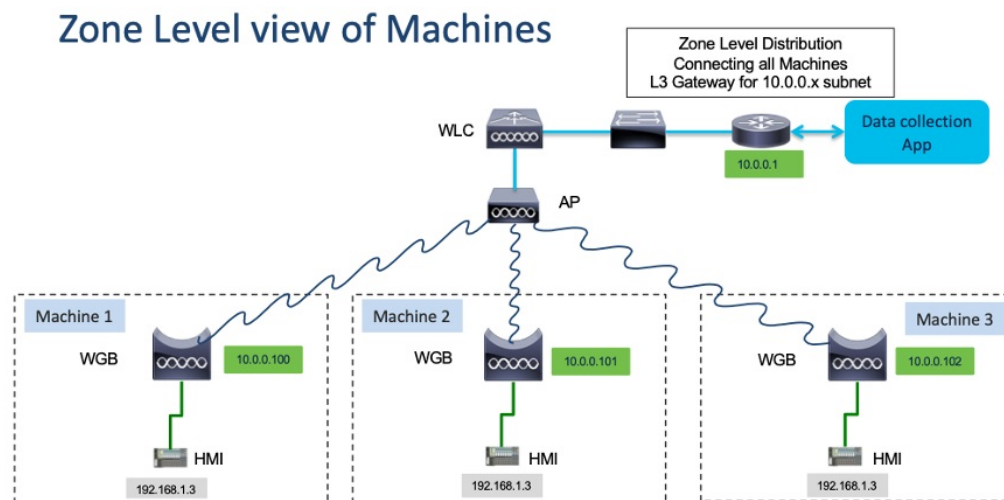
Zone Level view of Machines

Zone Level Distribution
Connecting all Machines
L3 Gateway for 10.0.0.x subnet

WLC

10.0.0.1

Data collection App

AP

Machine 1

WGB

10.0.0.100

HMI

192.168.1.3

Machine 2

WGB

10.0.0.101

HMI

192.168.1.3

Machine 3

WGB

10.0.0.102

HMI

192.168.1.3